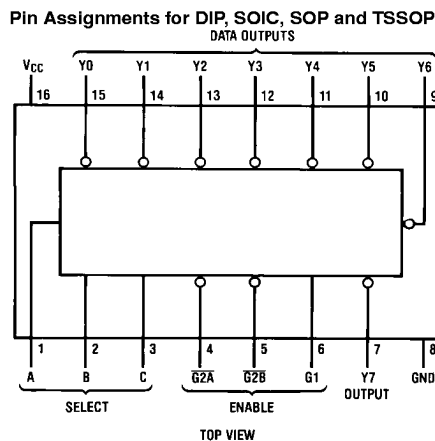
Pin Assignments for DIP, SOIC, SOP and TSSOP

DATA OUTPUTS

$V_{CC}$ Y0 Y1 Y2 Y3 Y4 Y5 Y6

16 15 14 13 12 11 10 9

1 2 3 4 5 6 7 8

A B C $\overline{G2A}$ $\overline{G2B}$ G1 Y7 GND

SELECT ENABLE OUTPUT

TOP VIEW